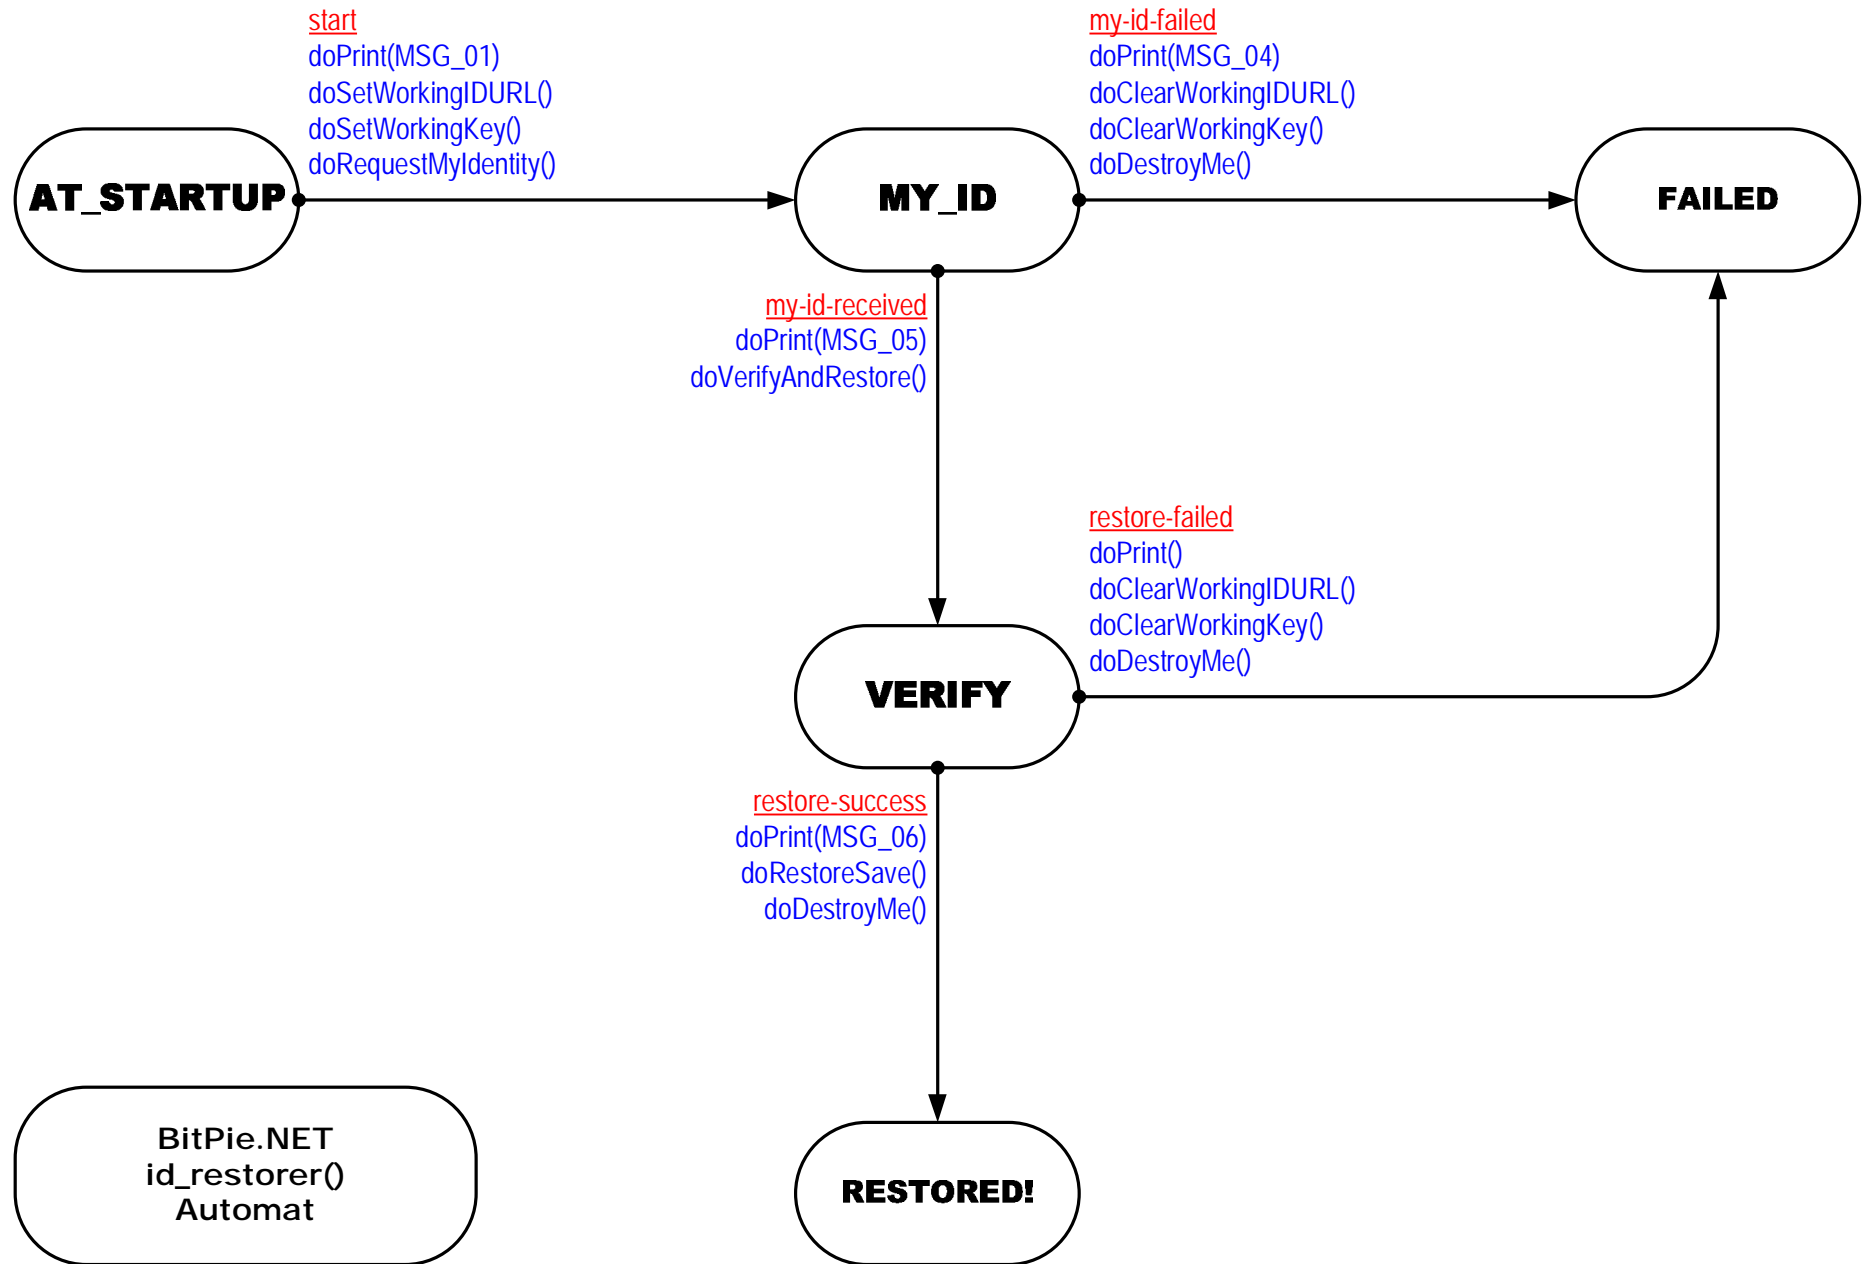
start
doPrint(MSG_01)
doSetWorkingIDURL()
doSetWorkingKey()
doRequestMyIdentity()

my-id-failed
doPrint(MSG_04)
doClearWorkingIDURL()
doClearWorkingKey()
doDestroyMe()

AT_STARTUP

MY_ID

FAILED

my-id-received
doPrint(MSG_05)
doVerifyAndRestore()

restore-failed
doPrint()
doClearWorkingIDURL()
doClearWorkingKey()
doDestroyMe()

VERIFY

restore-success
doPrint(MSG_06)
doRestoreSave()
doDestroyMe()

BitPie.NET
id_restorer()
Automat

RESTORED!